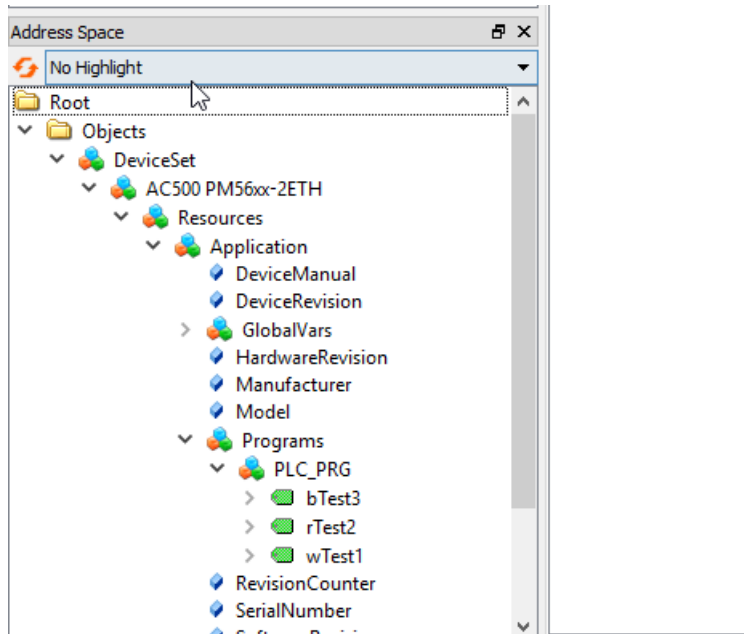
Address Space
No Highlight
Root
Objects
DeviceSet
AC500 PM56xx-2ETH
Resources
Application
DeviceManual
DeviceRevision
GlobalVars
HardwareRevision
Manufacturer
Model
Programs
PLC_PRG
bTest3
rTest2
wTest1
RevisionCounter
SerialNumber
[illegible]